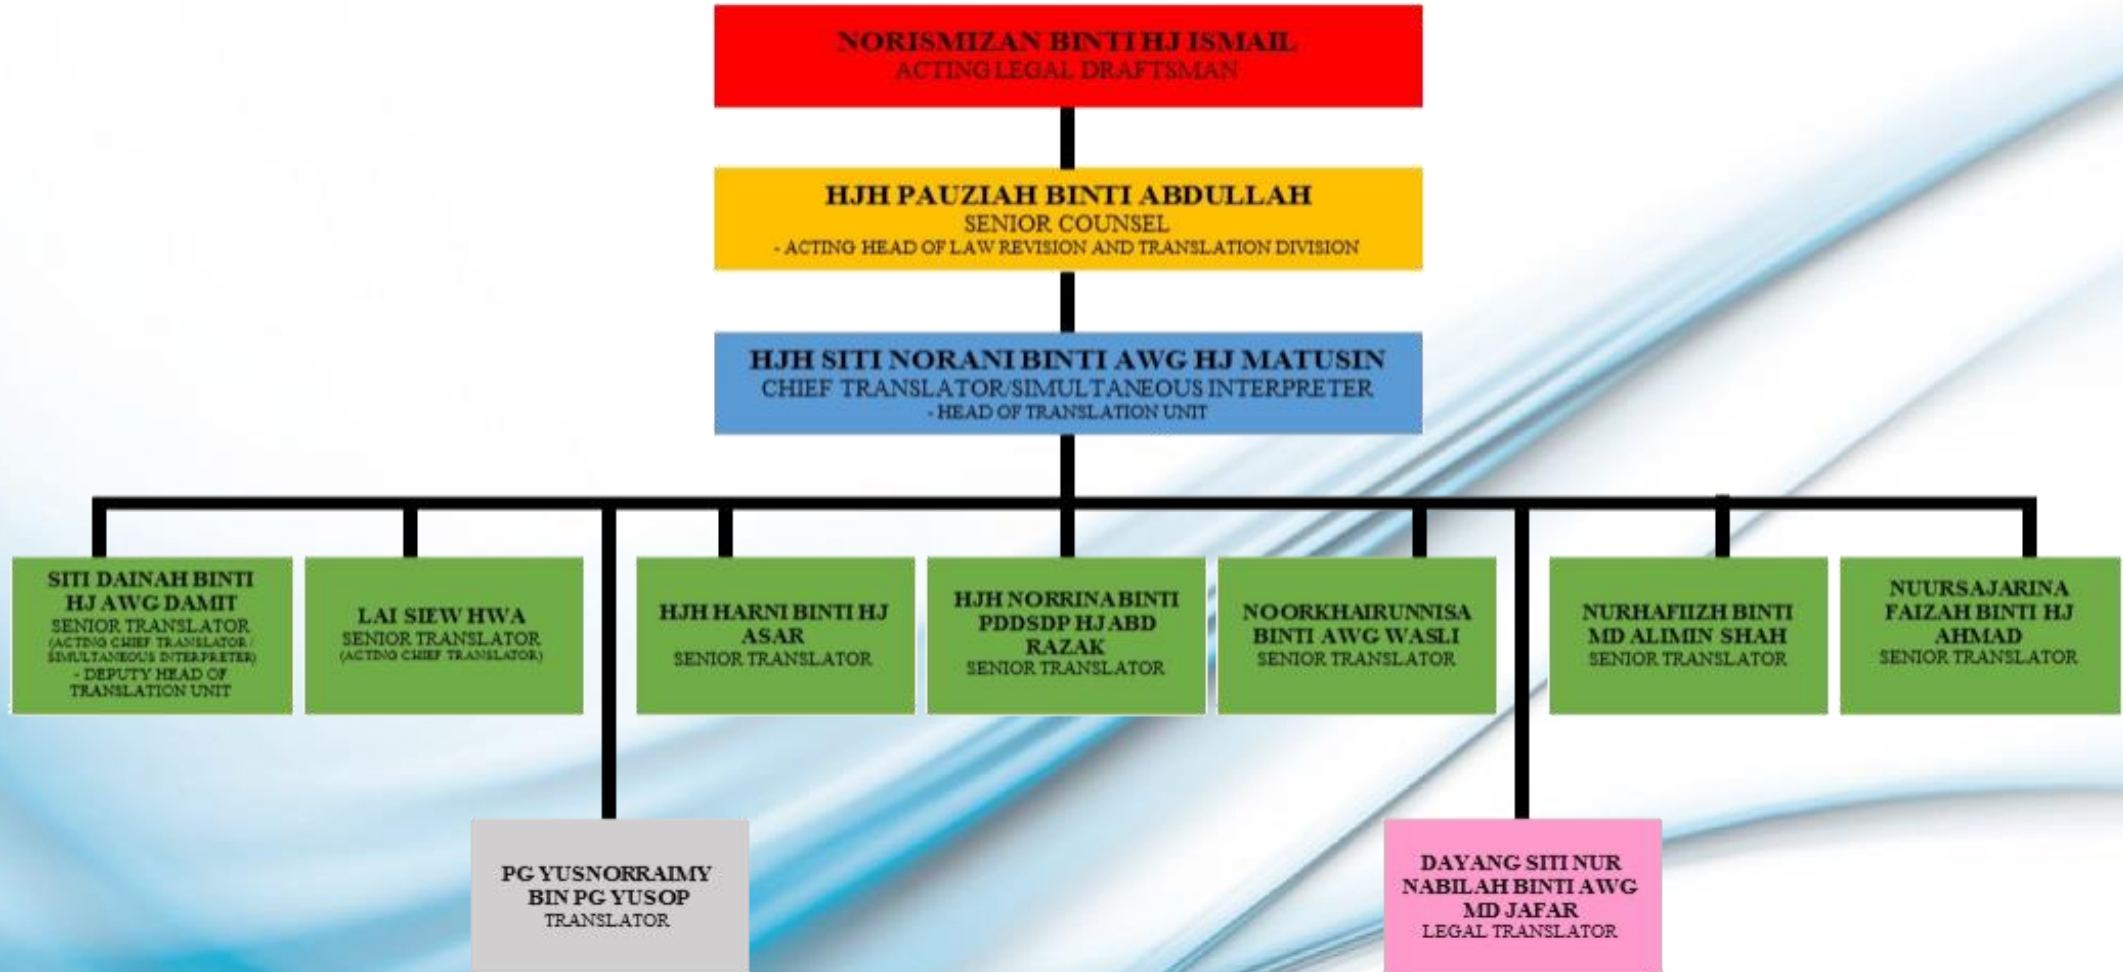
NORISMIZAN BINTI HJ ISMAIL
ACTING LEGAL DRAFTSMAN

HJH PAUZIAH BINTI ABDULLAH
SENIOR COUNSEL
- ACTING HEAD OF LAW REVISION AND TRANSLATION DIVISION

HJH SITI NORANI BINTI AWG HJ MATUSIN
CHIEF TRANSLATOR/SIMULTANEOUS INTERPRETER
- HEAD OF TRANSLATION UNIT

SITI DAINAH BINTI HJ AWG DAMIT
SENIOR TRANSLATOR
(ACTING CHIEF TRANSLATOR / SIMULTANEOUS INTERPRETER)
- DEPUTY HEAD OF TRANSLATION UNIT

LAI SIEW HWA
SENIOR TRANSLATOR
(ACTING CHIEF TRANSLATOR)

HJH HARNI BINTI HJ ASAR
SENIOR TRANSLATOR

HJH NORRINA BINTI PDDSDP HJ ABD RAZAK
SENIOR TRANSLATOR

NOORKHAIRUNNISA BINTI AWG WASLI
SENIOR TRANSLATOR

NURHAFIIZH BINTI MD ALIMIN SHAH
SENIOR TRANSLATOR

NUURSAJARINA FAIZAH BINTI HJ AHMAD
SENIOR TRANSLATOR

PG YUSNORRAIMY BIN PG YUSOP
TRANSLATOR

DAYANG SITI NUR NABILAH BINTI AWG MD JAFAR
LEGAL TRANSLATOR